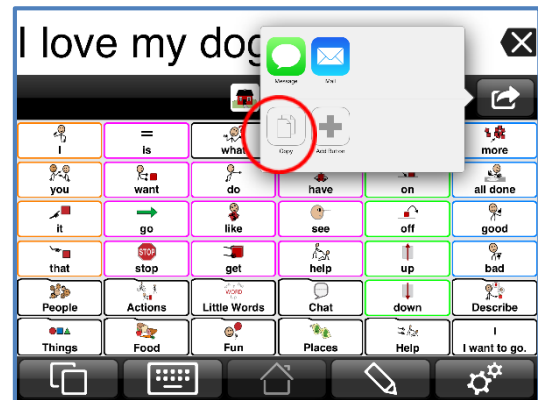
I love my dog

Message
Mail

Copy
Add Button

| I | is | what | | | more |
|---|---|---|---|---|---|
| you | want | do | have | on | all done |
| it | go | like | see | off | good |
| that | stop | get | help | up | bad |
| People | Actions | Little Words | Chat | down | Describe |
| Things | Food | Fun | Places | Help | I want to go. |

STOP
WORD